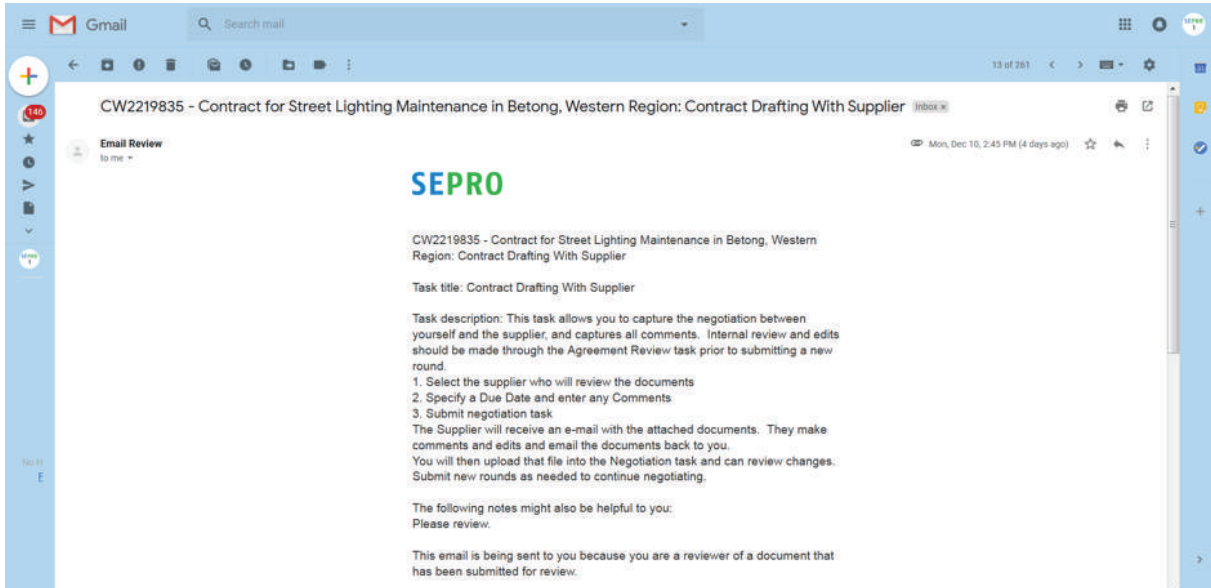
Gmail

Search mail

13 of 261

146

CW2219835 - Contract for Street Lighting Maintenance in Betong, Western Region: Contract Drafting With Supplier Inbox ×

Email Review
to me

Mon, Dec 10, 2:45 PM (4 days ago)

SEPRO

CW2219835 - Contract for Street Lighting Maintenance in Betong, Western Region: Contract Drafting With Supplier

Task title: Contract Drafting With Supplier

Task description: This task allows you to capture the negotiation between yourself and the supplier, and captures all comments. Internal review and edits should be made through the Agreement Review task prior to submitting a new round.
1. Select the supplier who will review the documents
2. Specify a Due Date and enter any Comments
3. Submit negotiation task
The Supplier will receive an e-mail with the attached documents. They make comments and edits and email the documents back to you.
You will then upload that file into the Negotiation task and can review changes. Submit new rounds as needed to continue negotiating.

The following notes might also be helpful to you:
Please review.

This email is being sent to you because you are a reviewer of a document that has been submitted for review.